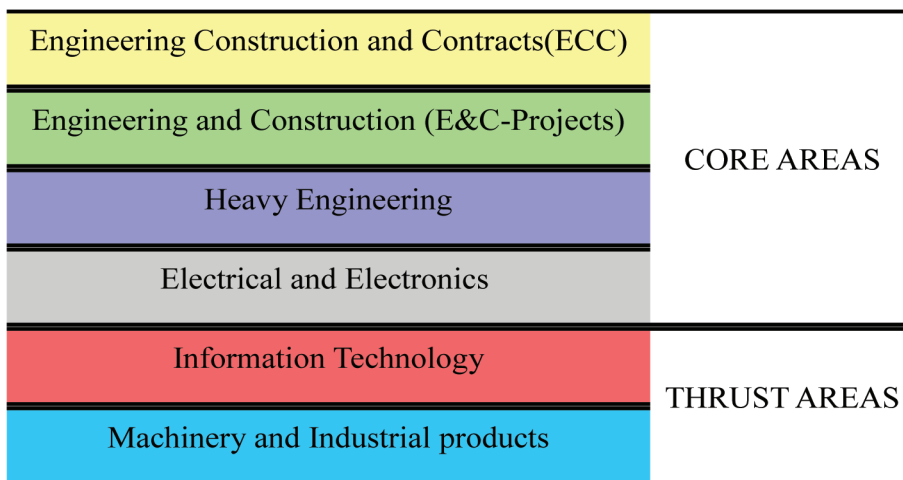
Engineering Construction and Contracts(ECC)

Engineering and Construction (E&C-Projects)

Heavy Engineering

Electrical and Electronics

CORE AREAS

Information Technology

Machinery and Industrial products

THRUST AREAS